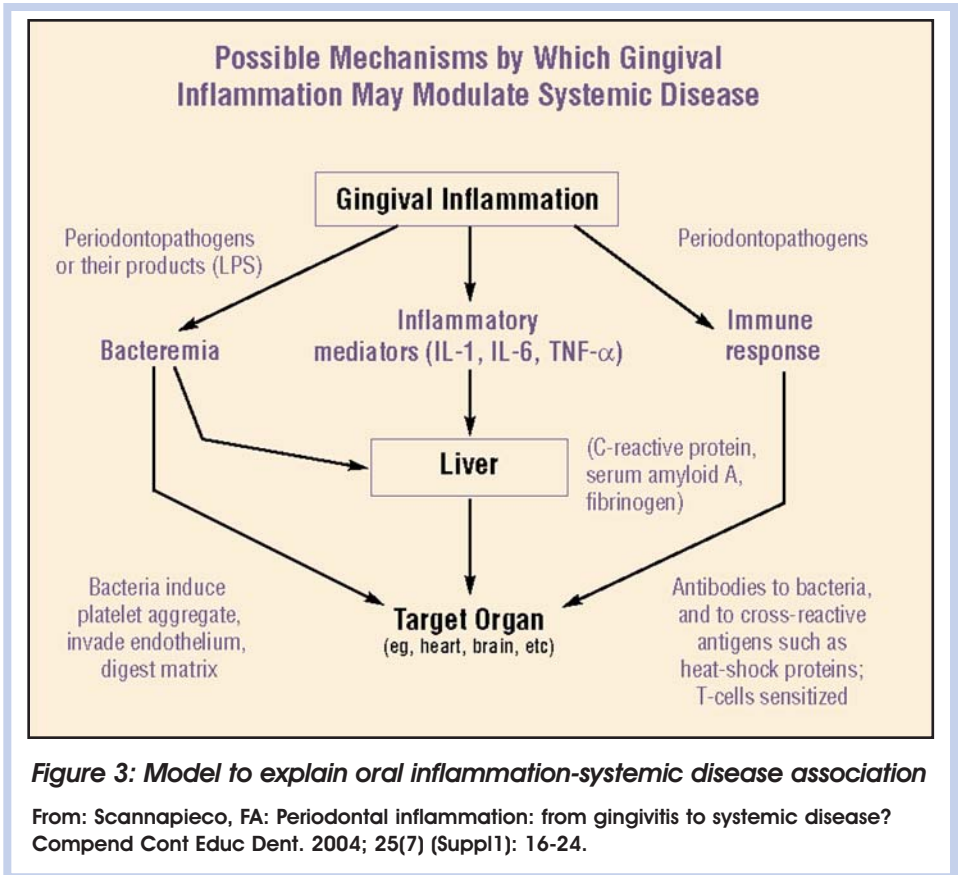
Possible Mechanisms by Which Gingival Inflammation May Modulate Systemic Disease

Gingival Inflammation

Periodontopathogens or their products (LPS)

Periodontopathogens

Bacteremia

Inflammatory mediators (IL-1, IL-6, TNF-$\alpha$)

Immune response

Liver

(C-reactive protein, serum amyloid A, fibrinogen)

Bacteria induce platelet aggregate, invade endothelium, digest matrix

Target Organ
(eg, heart, brain, etc)

Antibodies to bacteria, and to cross-reactive antigens such as heat-shock proteins; T-cells sensitized

Figure 3: Model to explain oral inflammation-systemic disease association

From: Scannapieco, FA: Periodontal inflammation: from gingivitis to systemic disease? Compend Cont Educ Dent. 2004; 25(7) (Suppl1): 16-24.